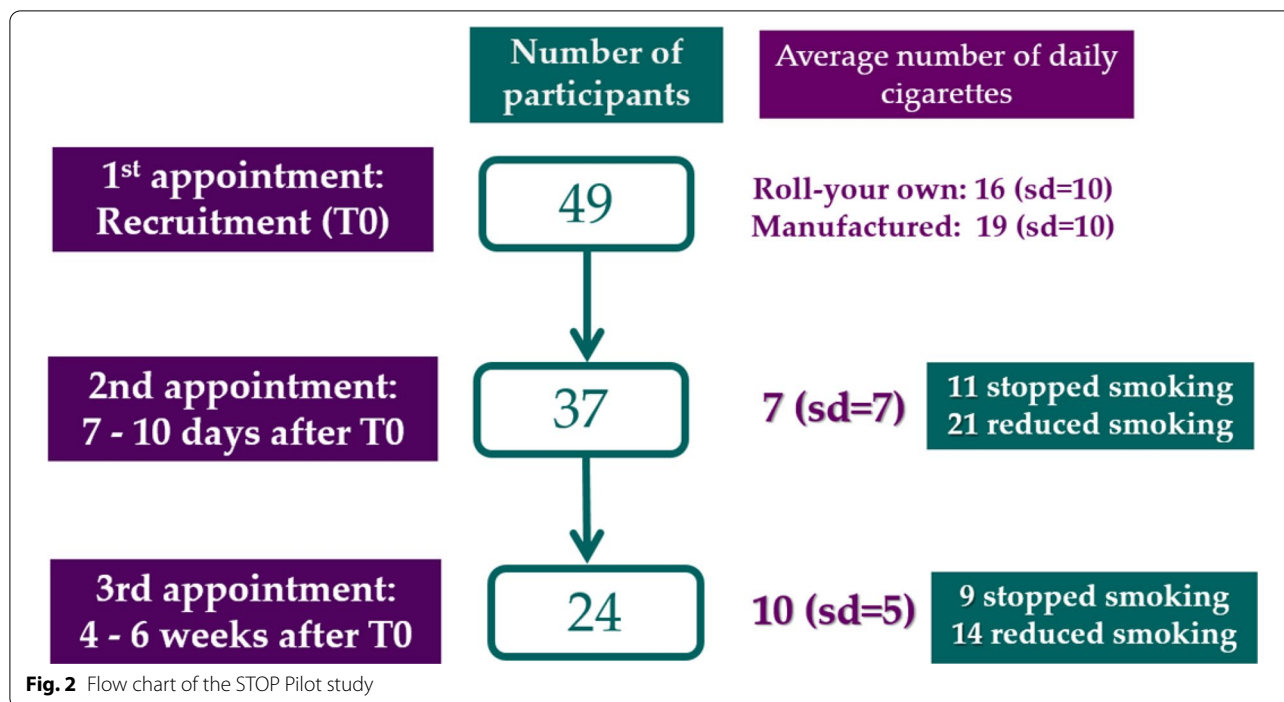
Number of participants

Average number of daily cigarettes

1$^{st}$ appointment: Recruitment (T0)

49

Roll-your own: 16 (sd=10)
Manufactured: 19 (sd=10)

2nd appointment: 7 - 10 days after T0

37

7 (sd=7)

11 stopped smoking
21 reduced smoking

3rd appointment: 4 - 6 weeks after T0

24

10 (sd=5)

9 stopped smoking
14 reduced smoking

**Fig. 2** Flow chart of the STOP Pilot study